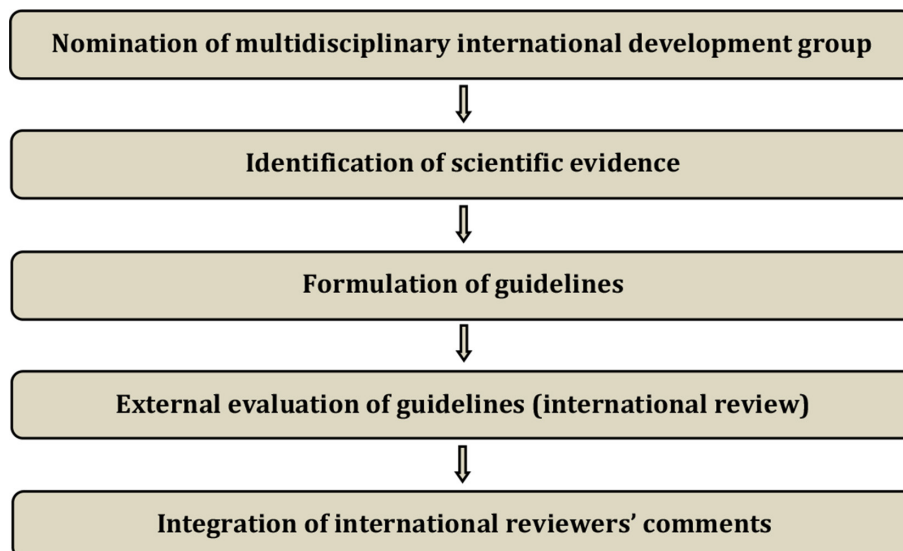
Nomination of multidisciplinary international development group

Identification of scientific evidence

Formulation of guidelines

External evaluation of guidelines (international review)

Integration of international reviewers' comments